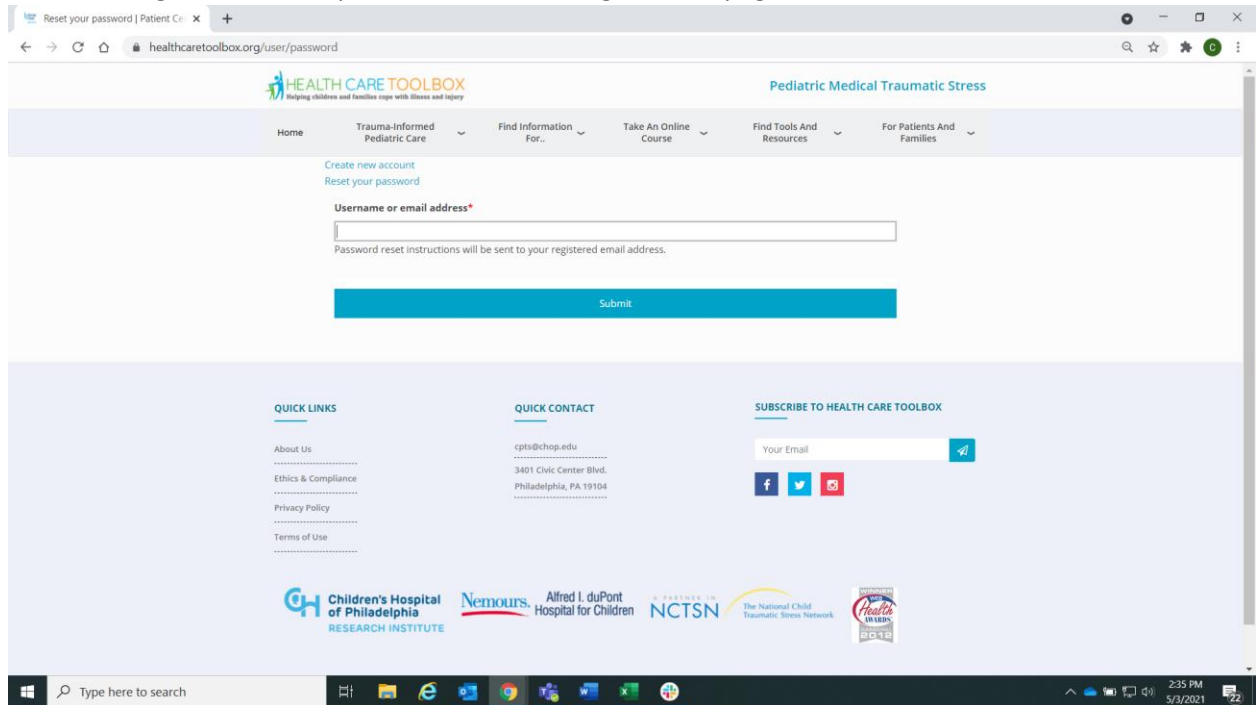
Reset your password | Patient Ca

healthcaretoolbox.org/user/password

HEALTH CARE TOOLBOX
Helping children and families cope with illness and injury

Pediatric Medical Traumatic Stress

Home
Trauma-Informed Pediatric Care
Find Information For..
Take An Online Course
Find Tools And Resources
For Patients And Families

Create new account
Reset your password

Username or email address*

Password reset instructions will be sent to your registered email address.

Submit

QUICK LINKS
About Us
Ethics & Compliance
Privacy Policy
Terms of Use

QUICK CONTACT
cpts@chop.edu
3401 Civic Center Blvd.
Philadelphia, PA 19104

SUBSCRIBE TO HEALTH CARE TOOLBOX
Your Email

Children's Hospital of Philadelphia RESEARCH INSTITUTE
Nemours. Alfred I. duPont Hospital for Children
A PARTNER IN NCTSN
The National Child Traumatic Stress Network
WINNER Web Health AWARDS 2012

Type here to search

2:35 PM
5/3/2021
22